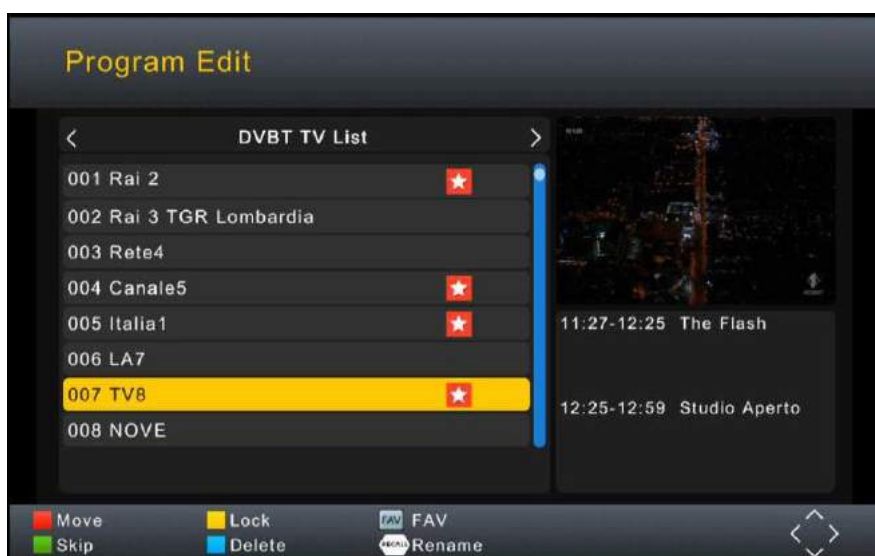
Program Edit

DVBT TV List

001 Rai 2
002 Rai 3 TGR Lombardia
003 Rete4
004 Canale5
005 Italia1
006 LA7
007 TV8
008 NOVE

11:27-12:25 The Flash

12:25-12:59 Studio Aperto

Move
Skip
Lock
Delete
FAV FAV
RECALL Rename